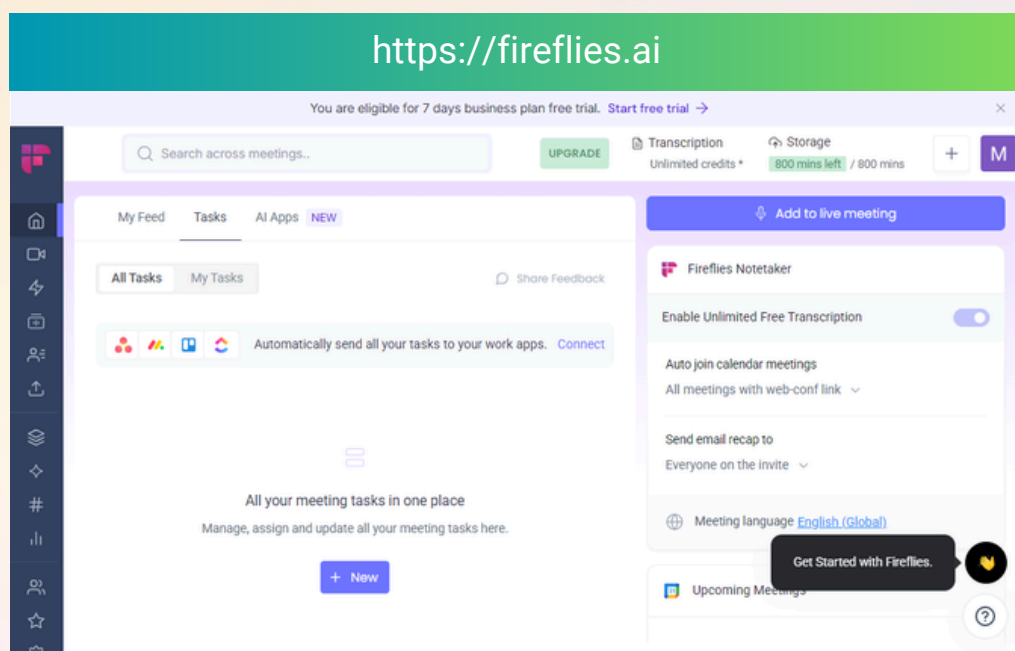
https://fireflies.ai

You are eligible for 7 days business plan free trial. Start free trial →

Search across meetings..

UPGRADE

Transcription
Unlimited credits *

Storage
800 mins left / 800 mins

+

M

My Feed

Tasks

AI Apps NEW

All Tasks

My Tasks

Share Feedback

Automatically send all your tasks to your work apps. Connect

All your meeting tasks in one place

Manage, assign and update all your meeting tasks here.

+ New

Add to live meeting

Fireflies Notetaker

Enable Unlimited Free Transcription

Auto join calendar meetings

All meetings with web-conf link

Send email recap to

Everyone on the invite

Meeting language English (Global)

Get Started with Fireflies.

Upcoming Meetings

?